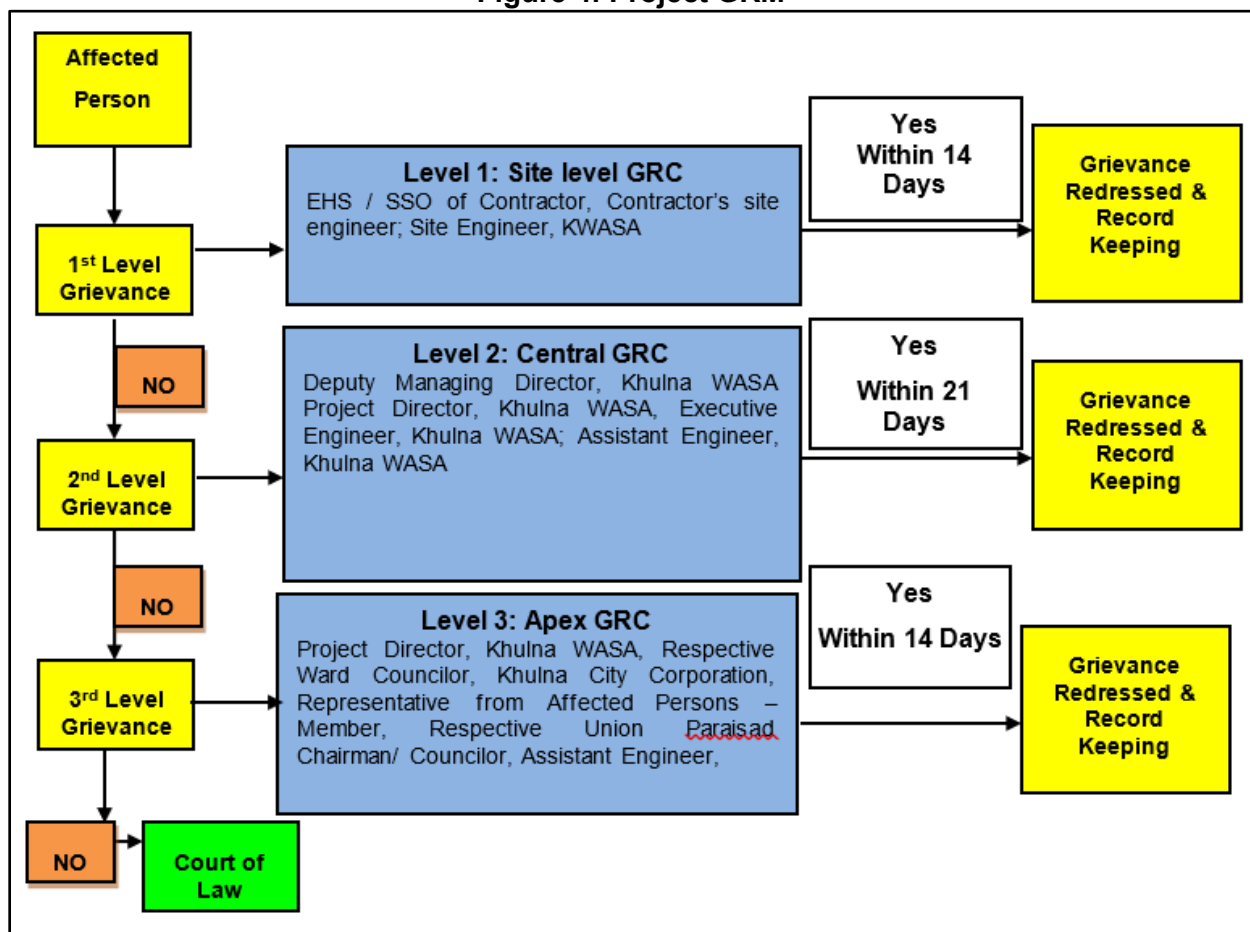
Figure 4: Project GRM

Affected Person

1st Level Grievance

Level 1: Site level GRC
EHS / SSO of Contractor, Contractor's site engineer; Site Engineer, KWASA

Yes
Within 14 Days

Grievance Redressed & Record Keeping

NO

2nd Level Grievance

Level 2: Central GRC
Deputy Managing Director, Khulna WASA Project Director, Khulna WASA, Executive Engineer, Khulna WASA; Assistant Engineer, Khulna WASA

Yes
Within 21 Days

Grievance Redressed & Record Keeping

NO

3rd Level Grievance

Level 3: Apex GRC
Project Director, Khulna WASA, Respective Ward Councilor, Khulna City Corporation, Representative from Affected Persons – Member, Respective Union Paraisad Chairman/ Councilor, Assistant Engineer,

Yes
Within 14 Days

Grievance Redressed & Record Keeping

NO

Court of Law